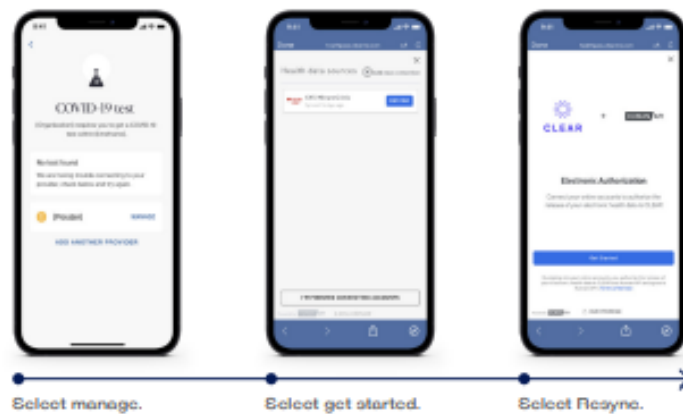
COVID-19 test

No test found

[Provider] MANAGE

ADD ANOTHER PROVIDER

Health data sources

Get started

CLEAR

Electronic Authorization

Get Started

Select manage.

Select get started.

Select Resync.